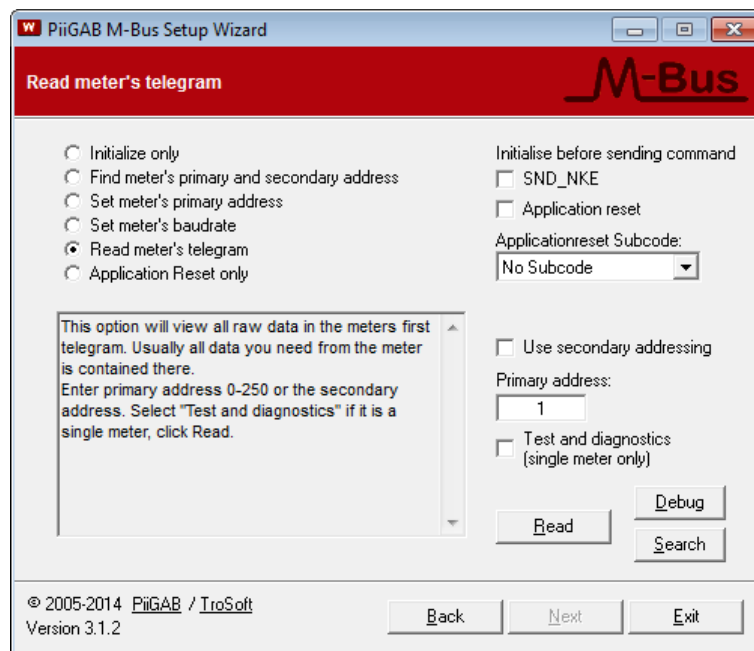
W PiiGAB M-Bus Setup Wizard

Read meter's telegram

M-Bus

Initialize only
Find meter's primary and secondary address
Set meter's primary address
Set meter's baudrate
Read meter's telegram
Application Reset only

Initialise before sending command
SND_NKE
Application reset
Applicationreset Subcode:
No Subcode

This option will view all raw data in the meters first telegram. Usually all data you need from the meter is contained there.
Enter primary address 0-250 or the secondary address. Select "Test and diagnostics" if it is a single meter, click Read.

Use secondary addressing
Primary address:
1
Test and diagnostics (single meter only)

Debug
Read
Search

© 2005-2014 PiiGAB / TroSoft
Version 3.1.2

Back
Next
Exit